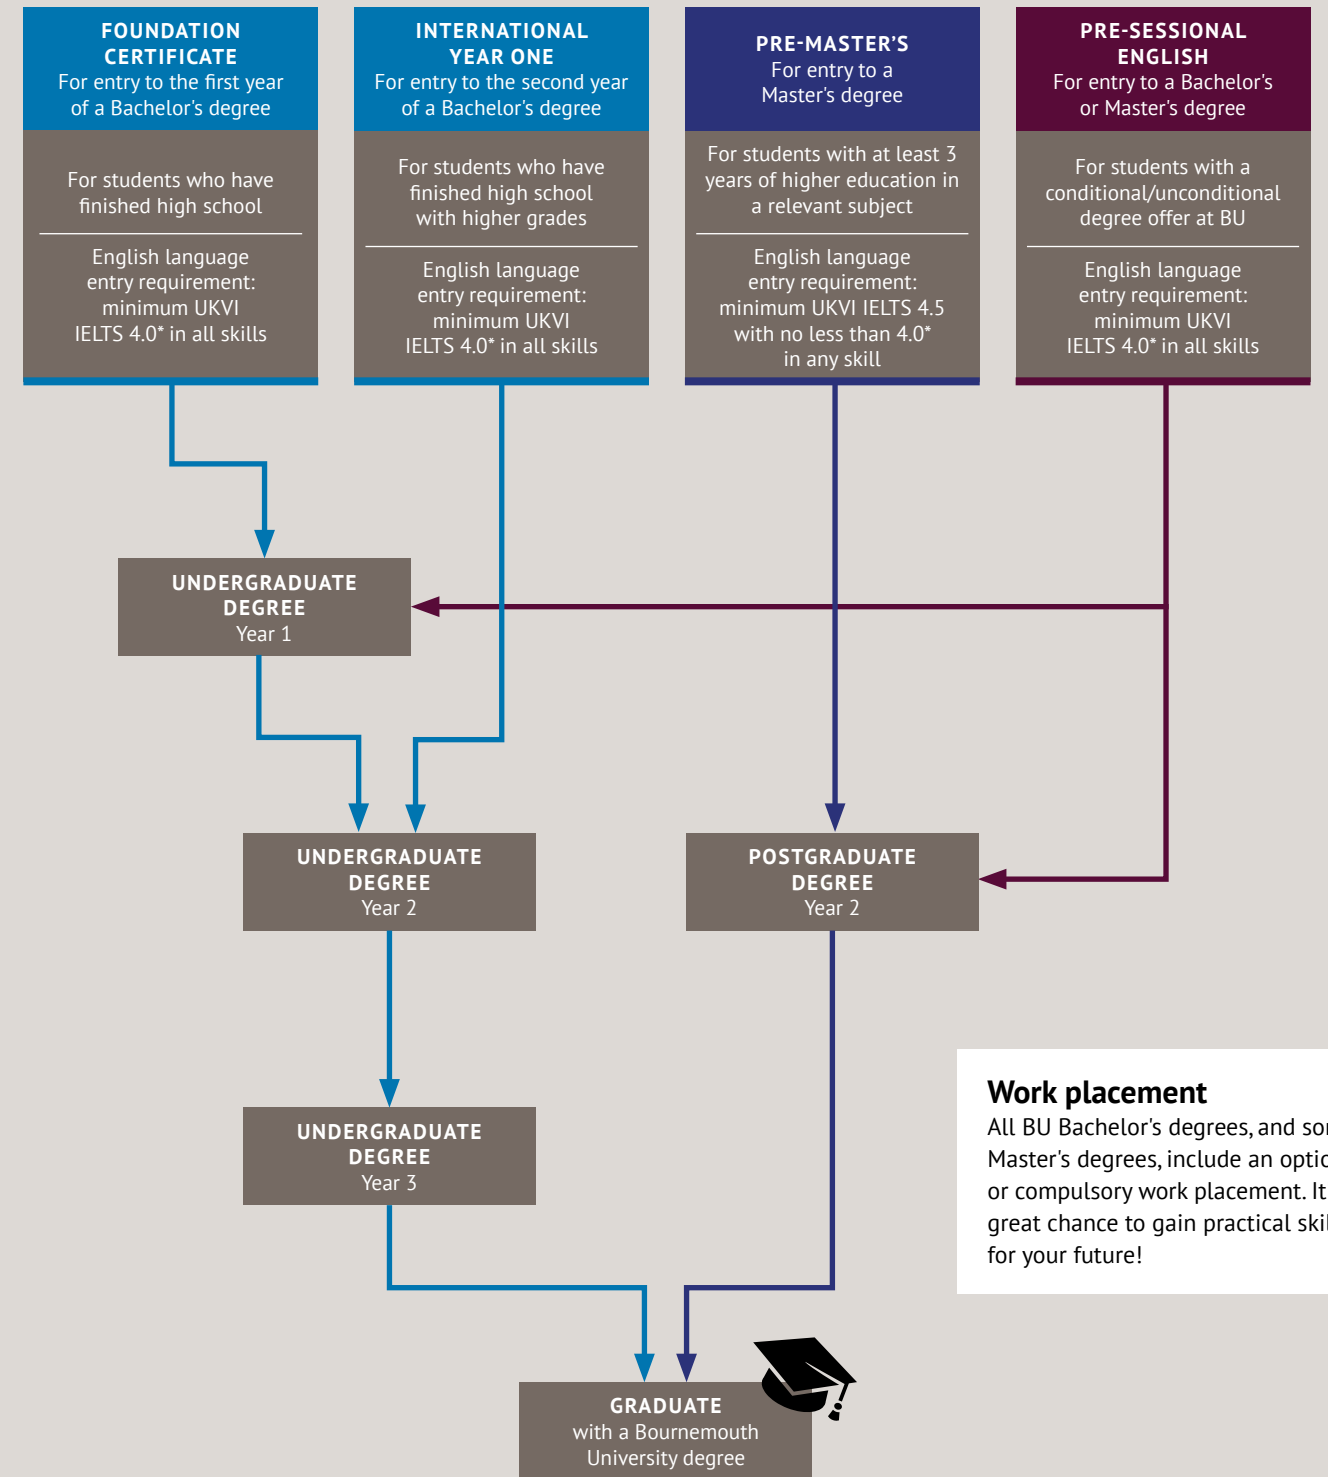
FOUNDATION CERTIFICATE
For entry to the first year of a Bachelor's degree

For students who have finished high school

English language entry requirement: minimum UKVI IELTS 4.0* in all skills

INTERNATIONAL YEAR ONE
For entry to the second year of a Bachelor's degree

For students who have finished high school with higher grades

English language entry requirement: minimum UKVI IELTS 4.0* in all skills

PRE-MASTER'S
For entry to a Master's degree

For students with at least 3 years of higher education in a relevant subject

English language entry requirement: minimum UKVI IELTS 4.5 with no less than 4.0* in any skill

PRE-SESSIONAL ENGLISH
For entry to a Bachelor's or Master's degree

For students with a conditional/unconditional degree offer at BU

English language entry requirement: minimum UKVI IELTS 4.0* in all skills

UNDERGRADUATE DEGREE
Year 1

UNDERGRADUATE DEGREE
Year 2

POSTGRADUATE DEGREE
Year 2

UNDERGRADUATE DEGREE
Year 3

Work placement
All BU Bachelor's degrees, and so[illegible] Master's degrees, include an optio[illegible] or compulsory work placement. It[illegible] great chance to gain practical skil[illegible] for your future!

GRADUATE
with a Bournemouth University degree